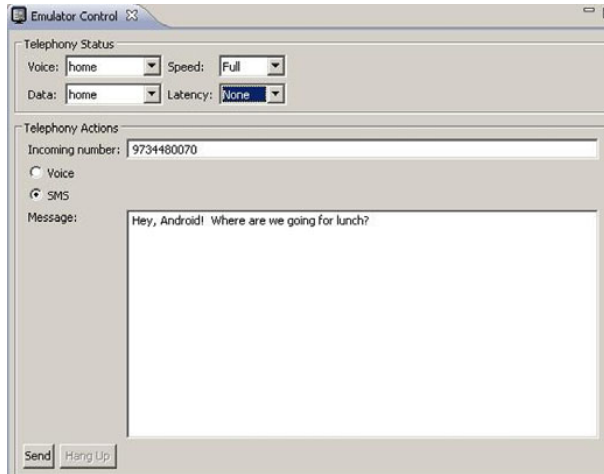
Emulator Control

Telephony Status

Voice: home

Speed: Full

Data: home

Latency: None

Telephony Actions

Incoming number: 9734480070

Voice

SMS

Message:

Hey, Android! Where are we going for lunch?

Send

Hang Up